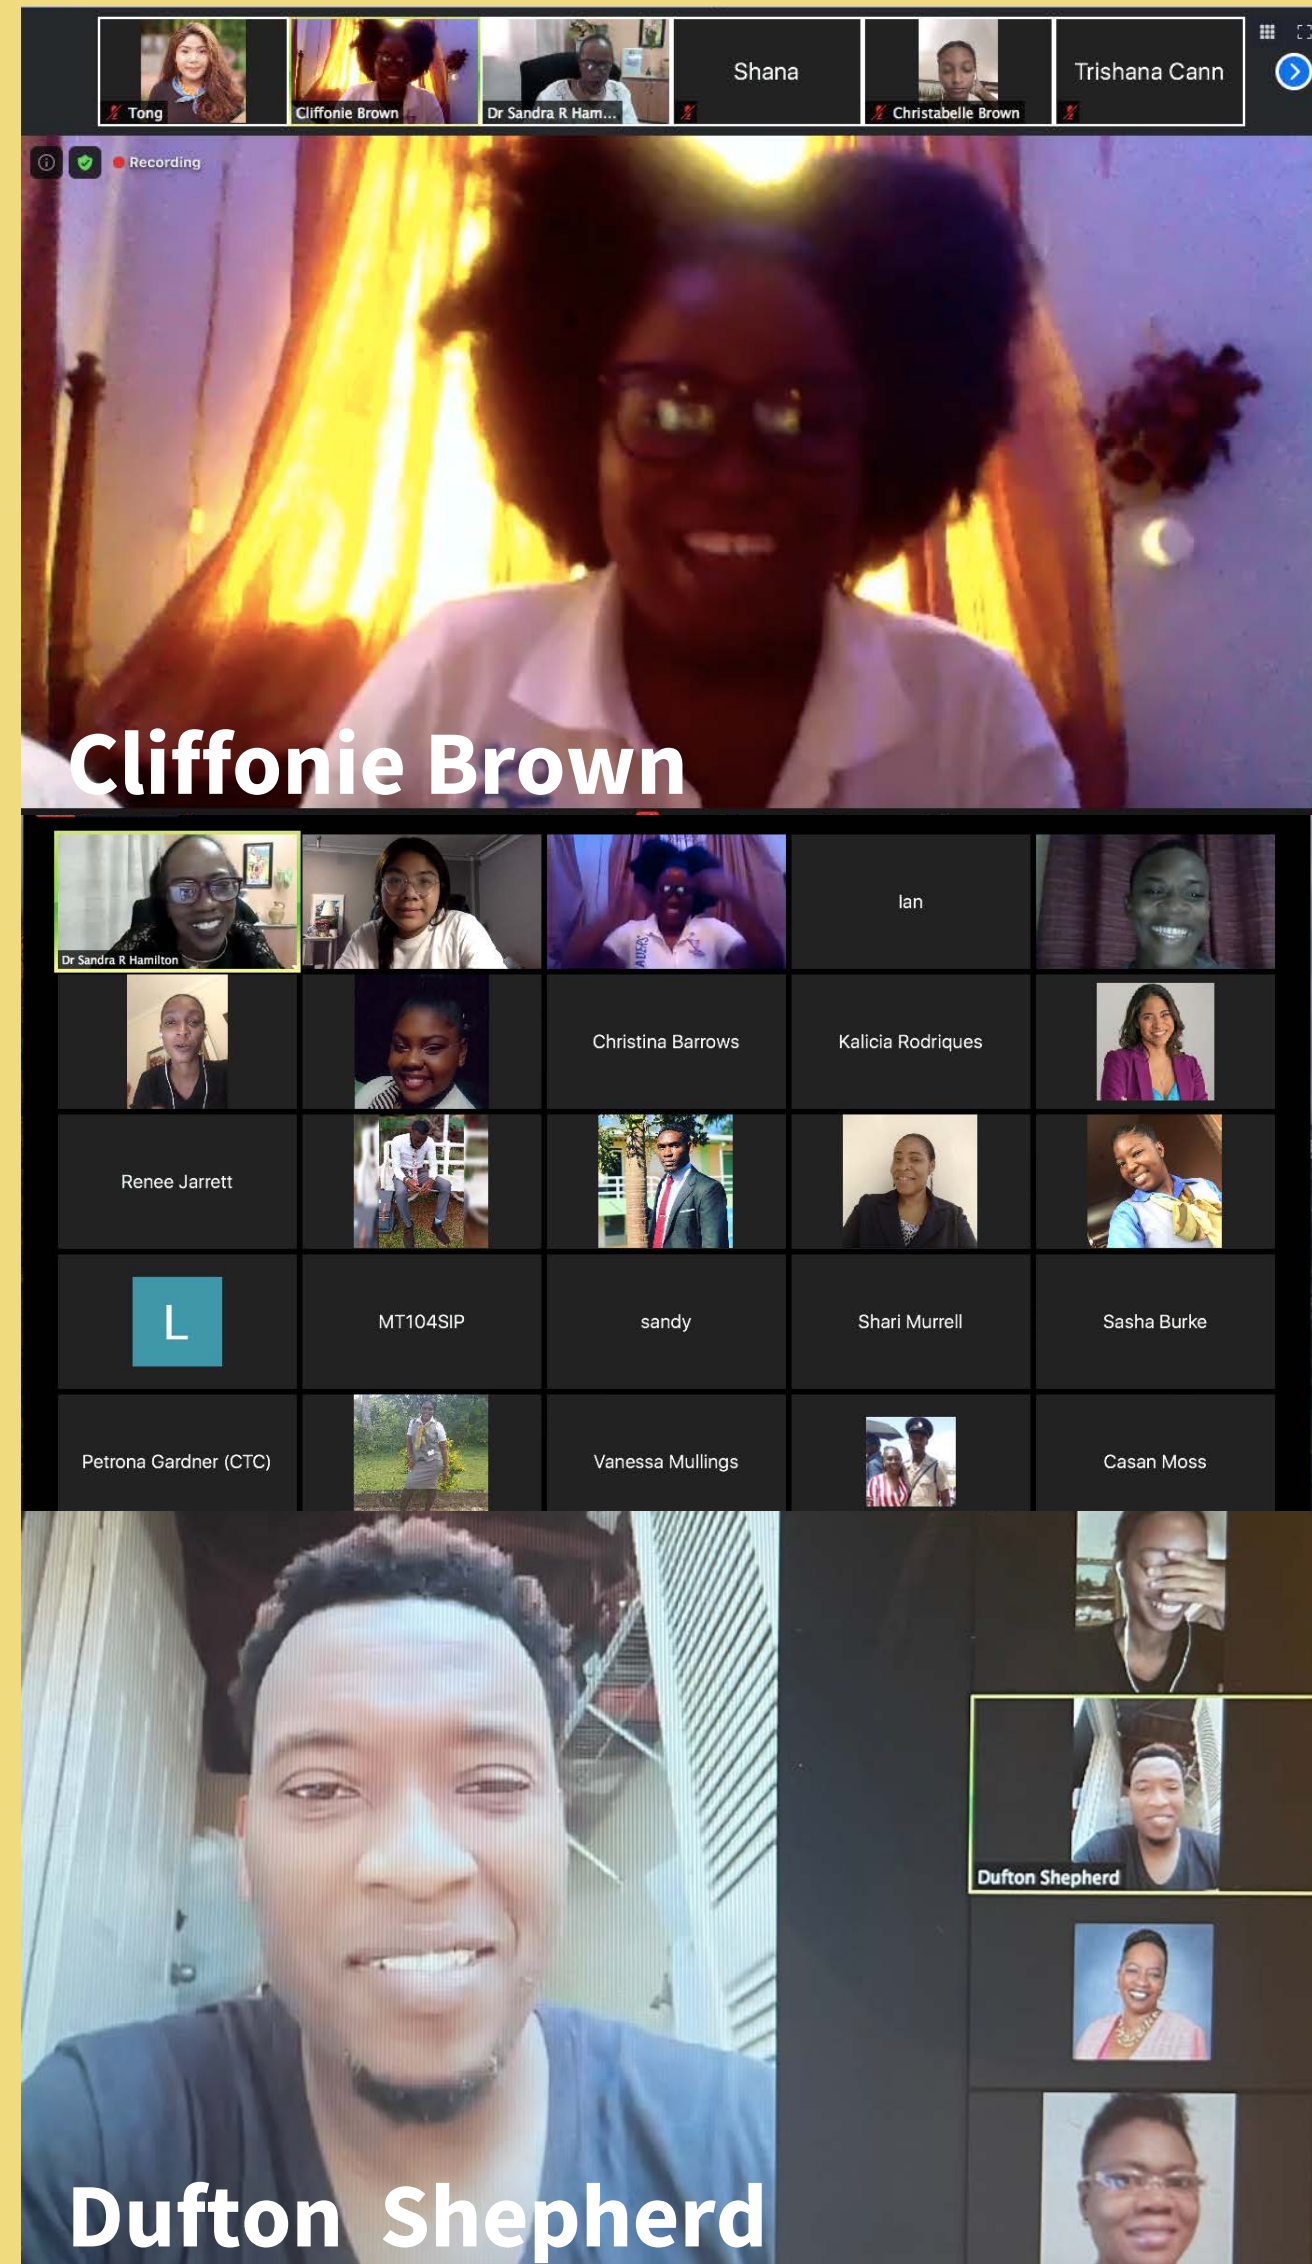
Tong
Cliffonie Brown
Dr Sandra R Ham...
Shana
Christabelle Brown
Trishana Cann

Recording

Cliffonie Brown

Dr Sandra R Hamilton
Ian
Christina Barrows
Kalicia Rodriques
Renee Jarrett
L
MT104SIP
sandy
Shari Murrell
Sasha Burke
Petrona Gardner (CTC)
Vanessa Mullings
Casan Moss

Dufton Shepherd

Dufton Shepherd